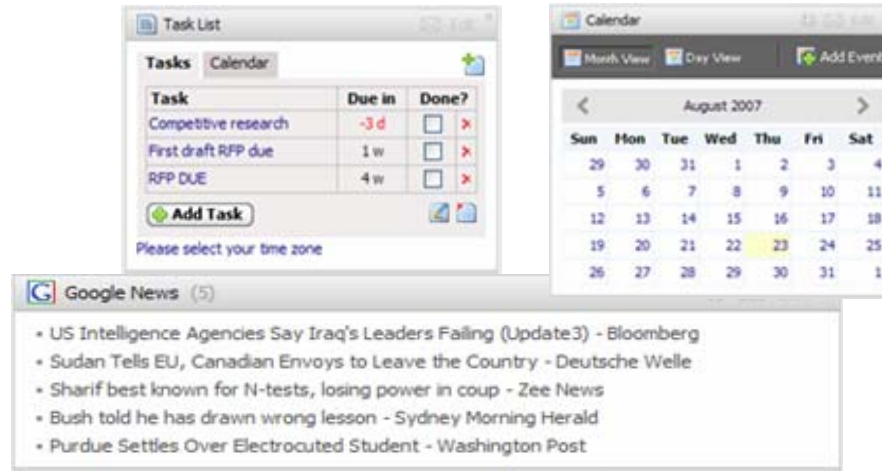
Task List

Tasks Calendar

| Task | Due in | Done? |
|---|---|---|
| Competitive research | -3 d | ☐ × |
| First draft RFP due | 1 w | ☐ × |
| RFP DUE | 4 w | ☐ × |

Add Task

Please select your time zone

Calendar

Month View Day View Add Event

August 2007

| Sun | Mon | Tue | Wed | Thu | Fri | Sat |
|---|---|---|---|---|---|---|
| 29 | 30 | 31 | 1 | 2 | 3 | 4 |
| 5 | 6 | 7 | 8 | 9 | 10 | 11 |
| 12 | 13 | 14 | 15 | 16 | 17 | 18 |
| 19 | 20 | 21 | 22 | 23 | 24 | 25 |
| 26 | 27 | 28 | 29 | 30 | 31 | 1 |

Google News (5)

• US Intelligence Agencies Say Iraq's Leaders Failing (Update3) - Bloomberg
• Sudan Tells EU, Canadian Envoys to Leave the Country - Deutsche Welle
• Sharif best known for N-tests, losing power in coup - Zee News
• Bush told he has drawn wrong lesson - Sydney Morning Herald
• Purdue Settles Over Electrocuted Student - Washington Post